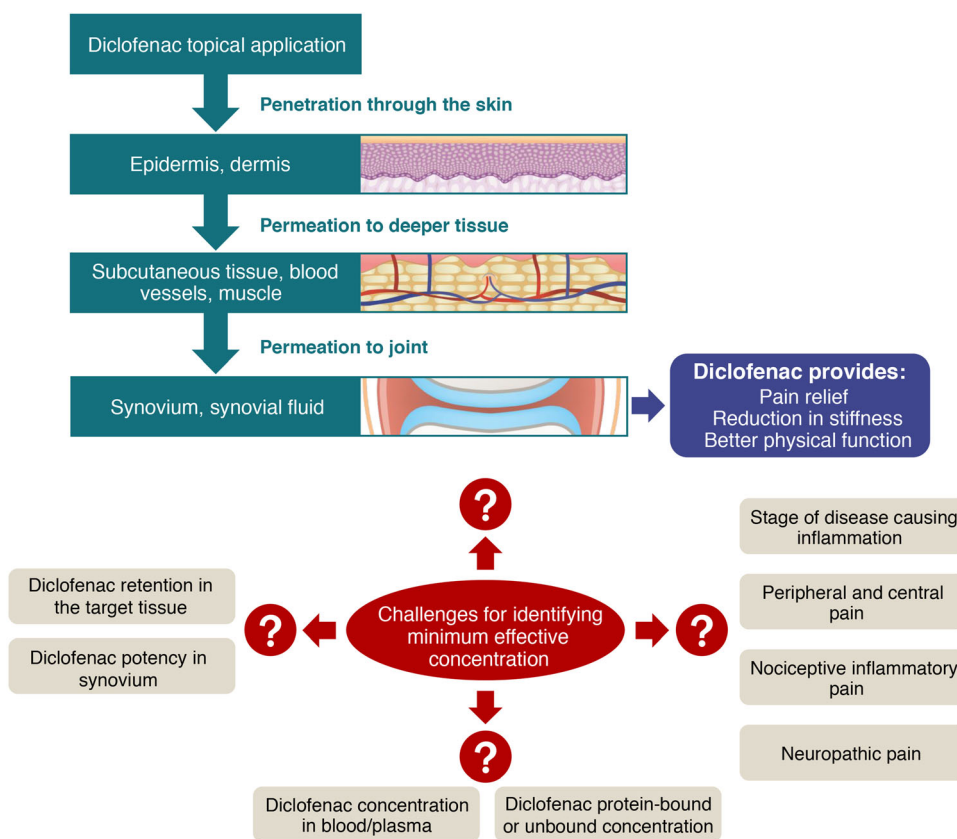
Diclofenac topical application

Penetration through the skin

Epidermis, dermis

Permeation to deeper tissue

Subcutaneous tissue, blood vessels, muscle

Permeation to joint

Synovium, synovial fluid

Diclofenac provides:
Pain relief
Reduction in stiffness
Better physical function

?

Stage of disease causing inflammation

Diclofenac retention in the target tissue

?

Challenges for identifying minimum effective concentration

?

Peripheral and central pain

Diclofenac potency in synovium

Nociceptive inflammatory pain

Neuropathic pain

?

Diclofenac concentration in blood/plasma

Diclofenac protein-bound or unbound concentration